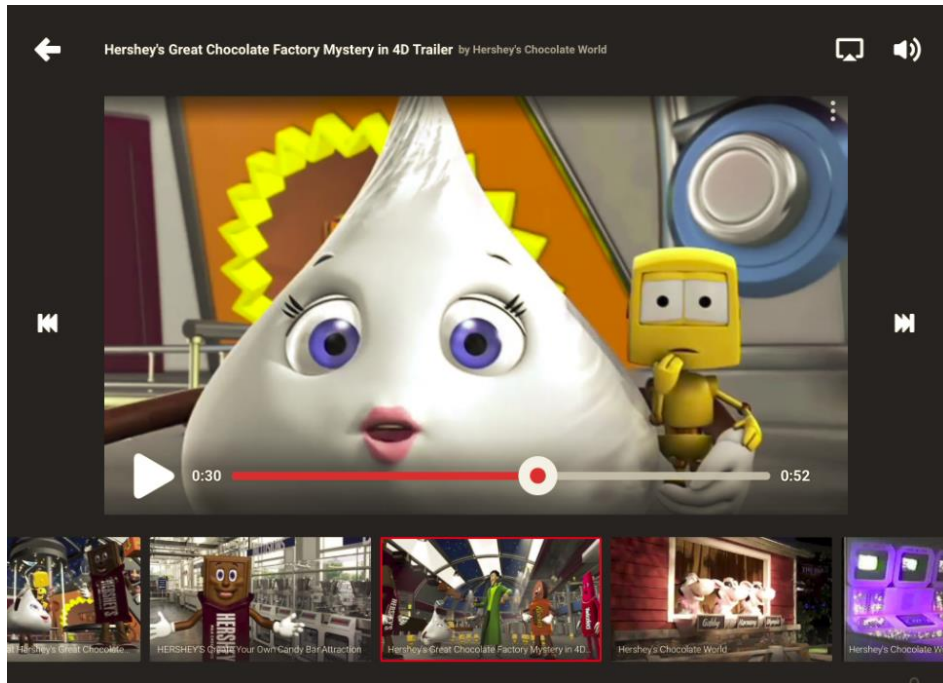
Hershey's Great Chocolate Factory Mystery in 4D Trailer by Hershey's Chocolate World

0:30

0:52

HERSHEY'S

at Hershey's Great Chocolate...

HERSHEY'S Create Your Own Candy Bar Attraction

Hershey's Great Chocolate Factory Mystery in 4D...

Hershey's Chocolate World

Hershey's Chocolate Wo